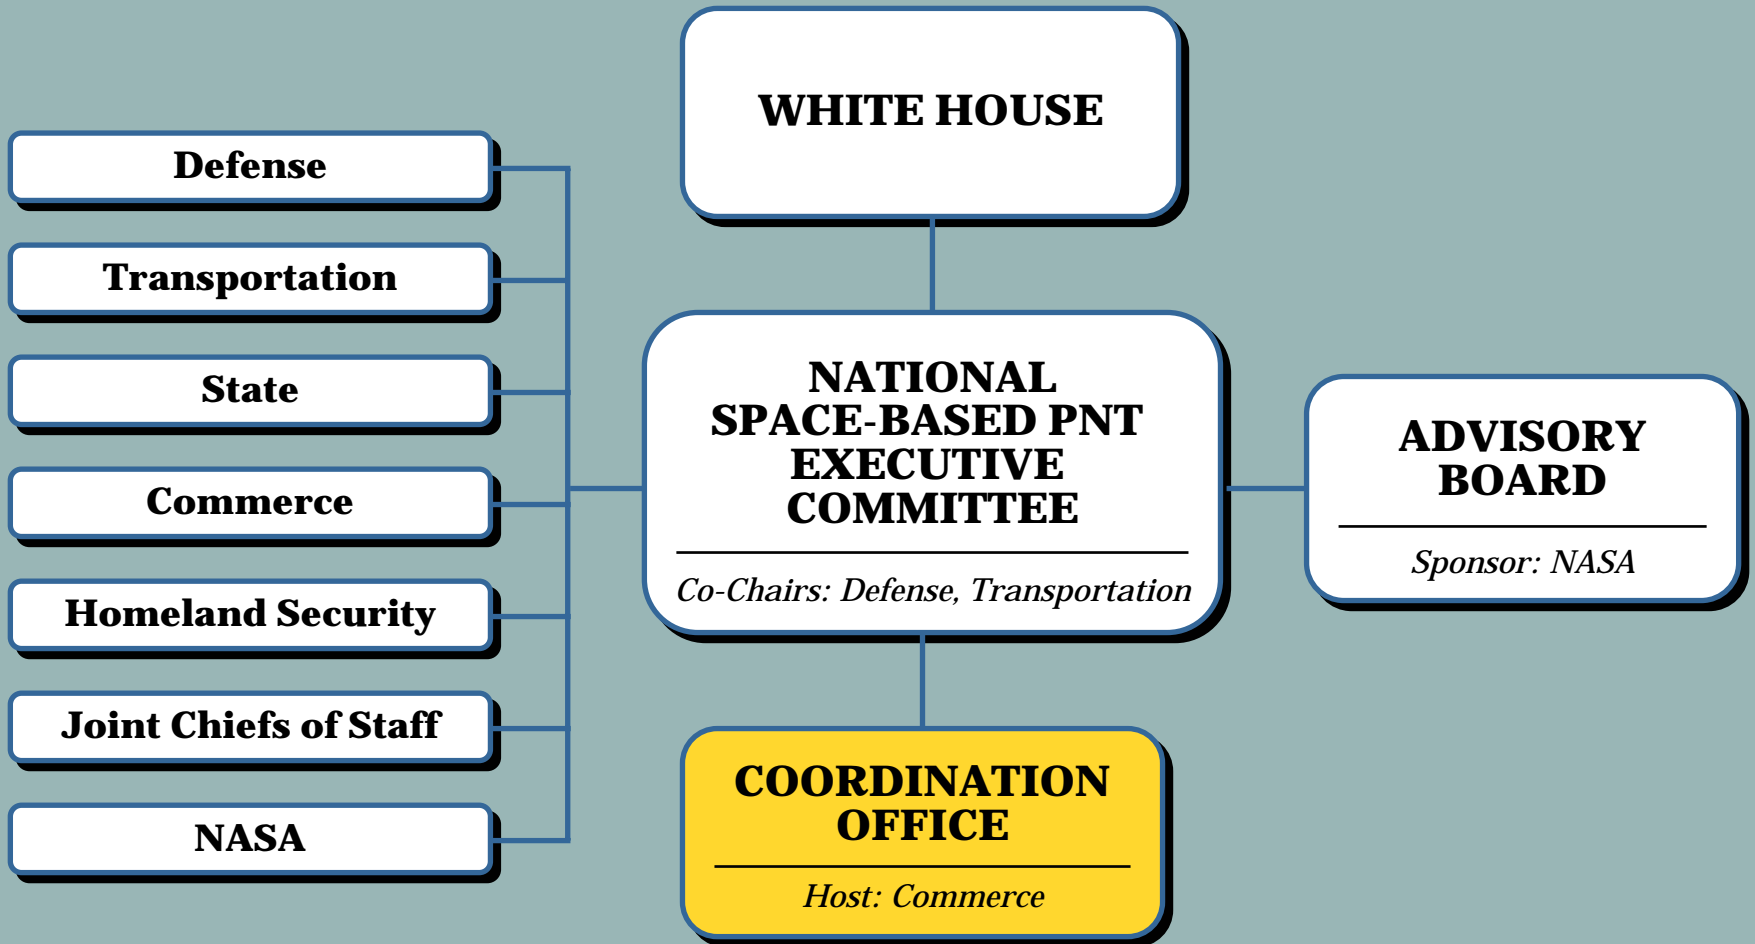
WHITE HOUSE

Defense

Transportation

State

Commerce

Homeland Security

Joint Chiefs of Staff

NASA

NATIONAL SPACE-BASED PNT EXECUTIVE COMMITTEE

Co-Chairs: Defense, Transportation

ADVISORY BOARD

Sponsor: NASA

COORDINATION OFFICE

Host: Commerce